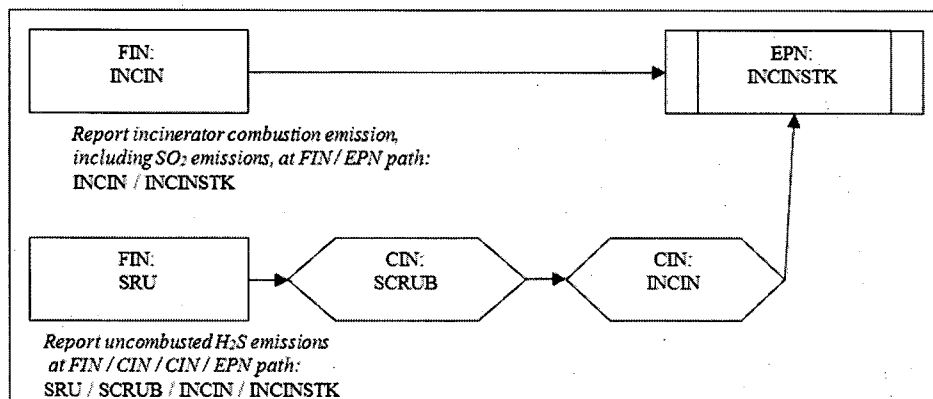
FIN:
INCIN

EPN:
INCINSTK

*Report incinerator combustion emission, including $SO_2$ emissions, at FIN / EPN path:*
INCIN / INCINSTK

FIN:
SRU

CIN:
SCRUB

CIN:
INCIN

*Report uncombusted $H_2S$ emissions at FIN / CIN / CIN / EPN path:*
SRU / SCRUB / INCIN / INCINSTK